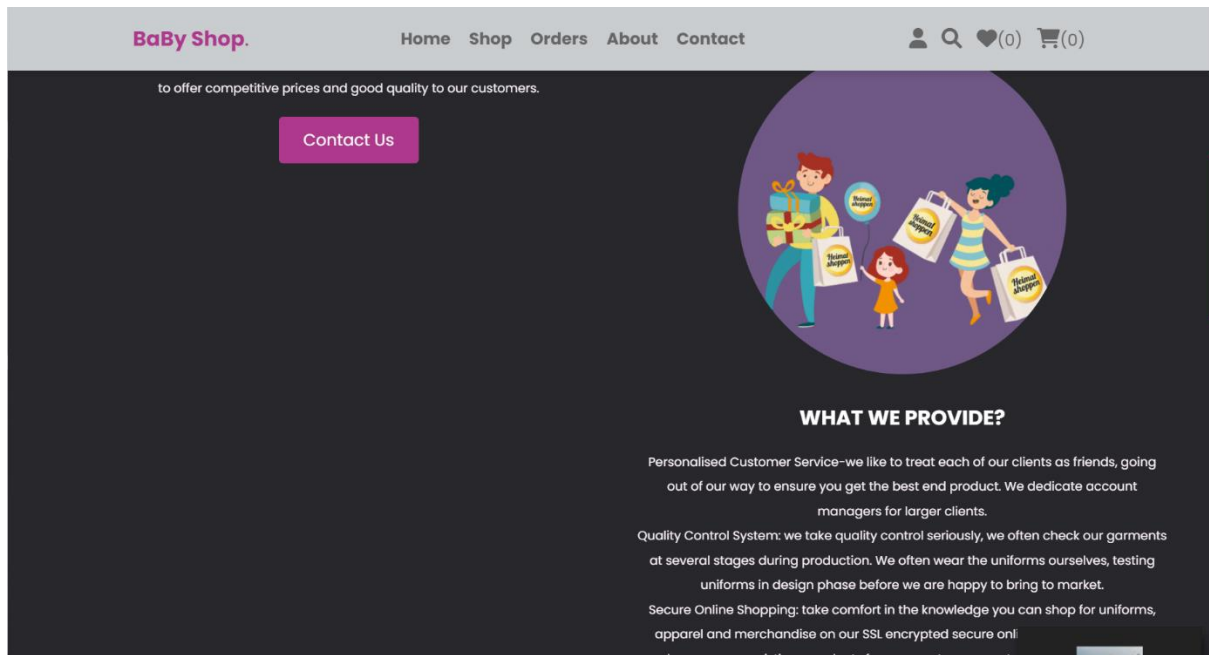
BaBy Shop.

Home Shop Orders About Contact

(0) (0)

to offer competitive prices and good quality to our customers.

Contact Us

Heimat shoppen

Heimat shoppen

Heimat shoppen

Heimat shoppen

WHAT WE PROVIDE?

Personalised Customer Service-we like to treat each of our clients as friends, going out of our way to ensure you get the best end product. We dedicate account managers for larger clients.
Quality Control System: we take quality control seriously, we often check our garments at several stages during production. We often wear the uniforms ourselves, testing uniforms in design phase before we are happy to bring to market.
Secure Online Shopping: take comfort in the knowledge you can shop for uniforms, apparel and merchandise on our SSL encrypted secure onl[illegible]